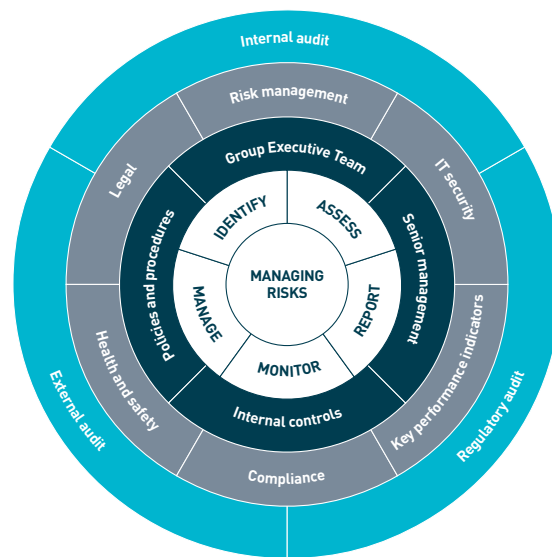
Internal audit

Risk management

Legal

IT security

Group Executive Team

Policies and procedures

Senior management

IDENTIFY

ASSESS

MANAGING RISKS

MANAGE

REPORT

MONITOR

Internal controls

Health and safety

Key performance indicators

Compliance

External audit

Regulatory audit